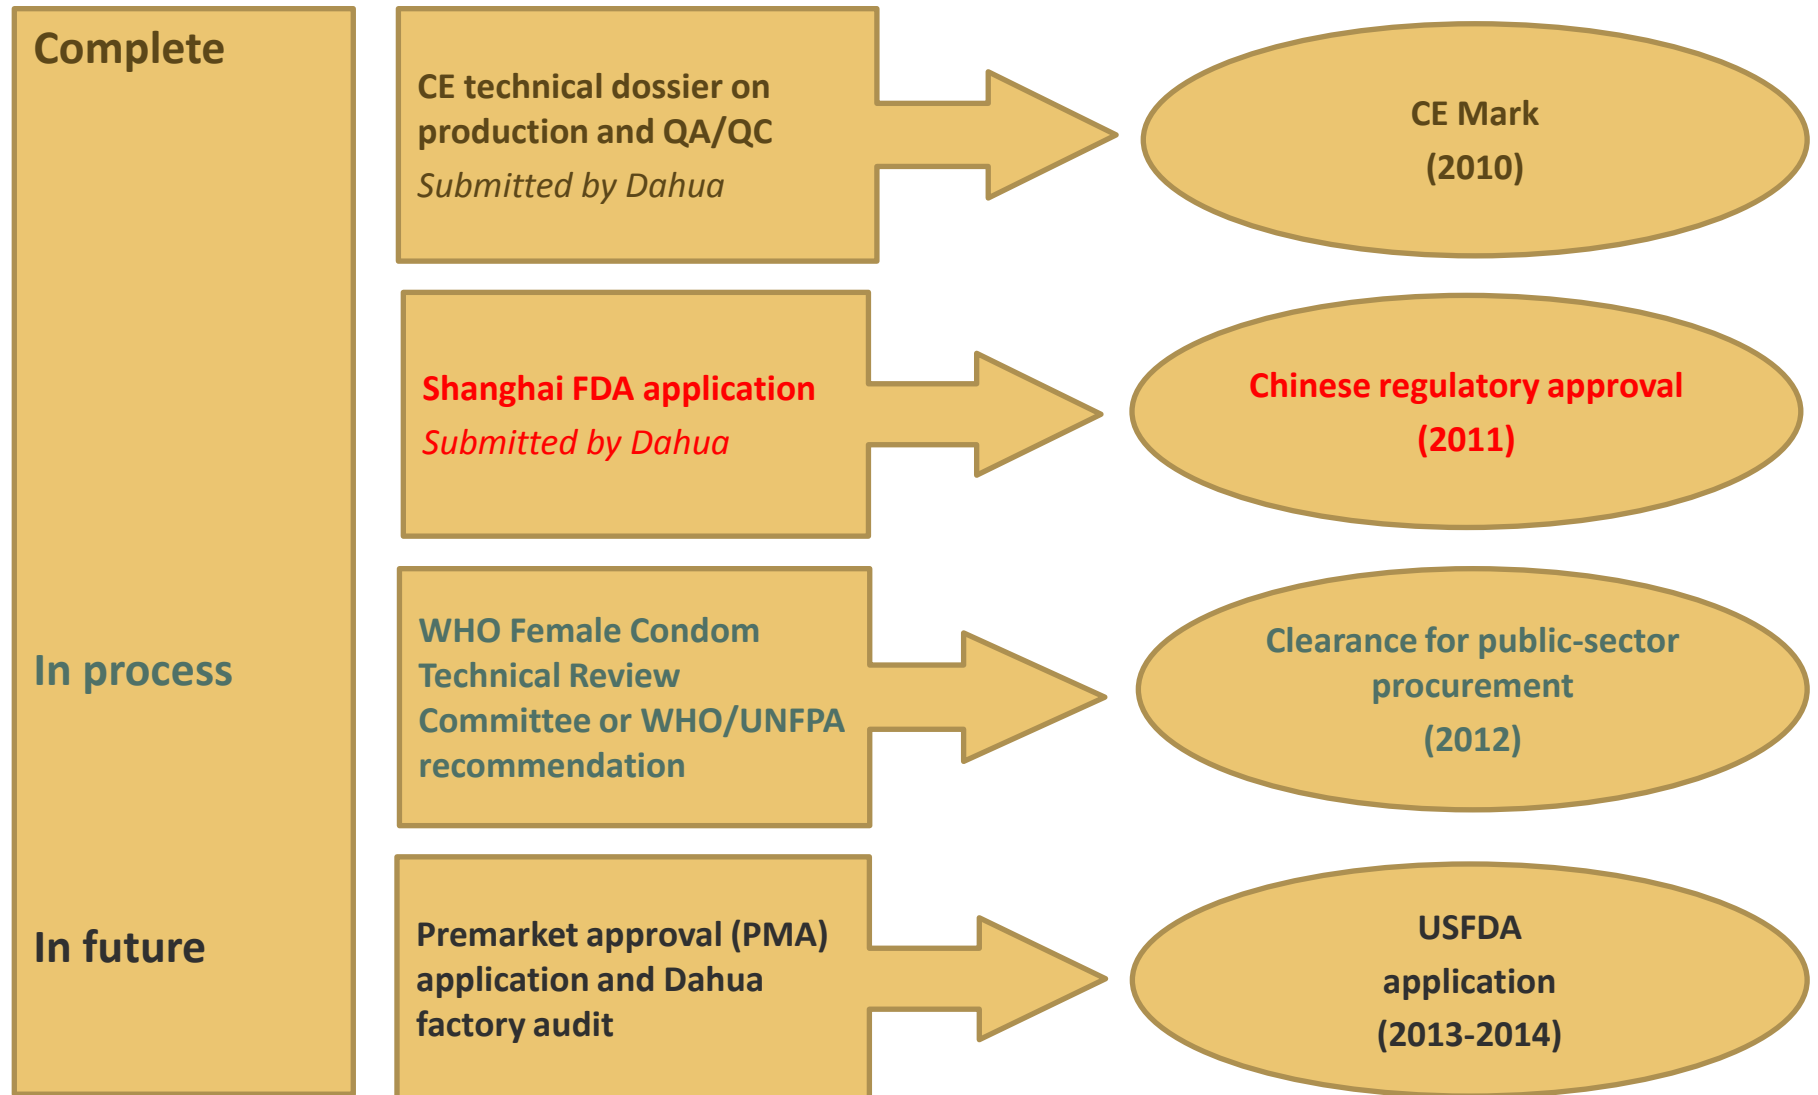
Complete

In process

In future

CE technical dossier on production and QA/QC
Submitted by Dahua

CE Mark
(2010)

Shanghai FDA application
Submitted by Dahua

Chinese regulatory approval
(2011)

WHO Female Condom Technical Review Committee or WHO/UNFPA recommendation

Clearance for public-sector procurement
(2012)

Premarket approval (PMA) application and Dahua factory audit

USFDA
application
(2013-2014)